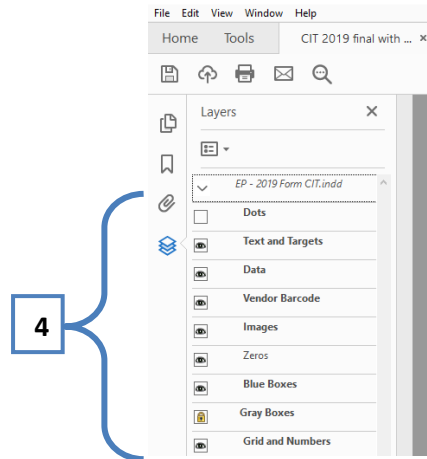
File Edit View Window Help

Home Tools CIT 2019 final with ...

Layers

EP - 2019 Form CIT.indd

Dots

Text and Targets

Data

Vendor Barcode

Images

Zeros

Blue Boxes

Gray Boxes

Grid and Numbers

4